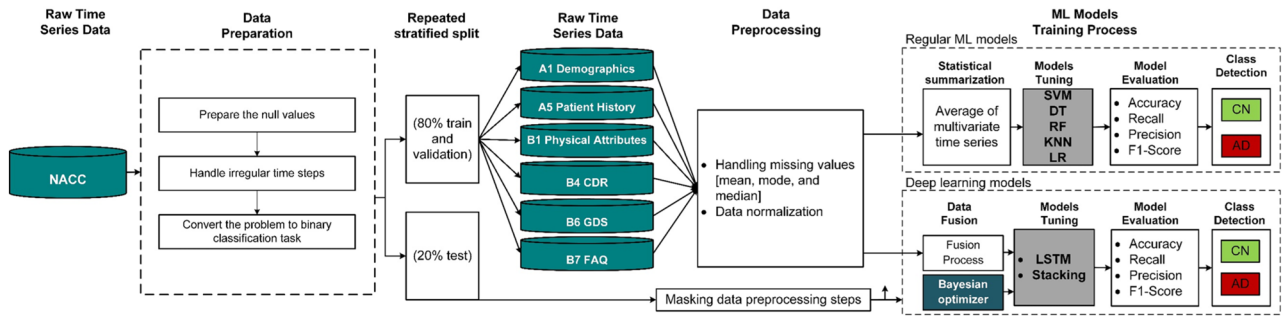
Raw Time Series Data

NACC

Data Preparation

Prepare the null values

Handle irregular time steps

Convert the problem to binary classification task

Repeated stratified split

(80% train and validation)

(20% test)

Raw Time Series Data

A1 Demographics

A5 Patient History

B1 Physical Attributes

B4 CDR

B6 GDS

B7 FAQ

Data Preprocessing

• Handling missing values [mean, mode, and median]
• Data normalization

Masking data preprocessing steps

ML Models Training Process

Regular ML models

Statistical summarization

Average of multivariate time series

Models Tuning

SVM
DT
RF
KNN
LR

Model Evaluation

• Accuracy
• Recall
• Precision
• F1-Score

Class Detection

CN

AD

Deep learning models

Data Fusion

Fusion Process

Bayesian optimizer

Models Tuning

• LSTM
• Stacking

Model Evaluation

• Accuracy
• Recall
• Precision
• F1-Score

Class Detection

CN

AD